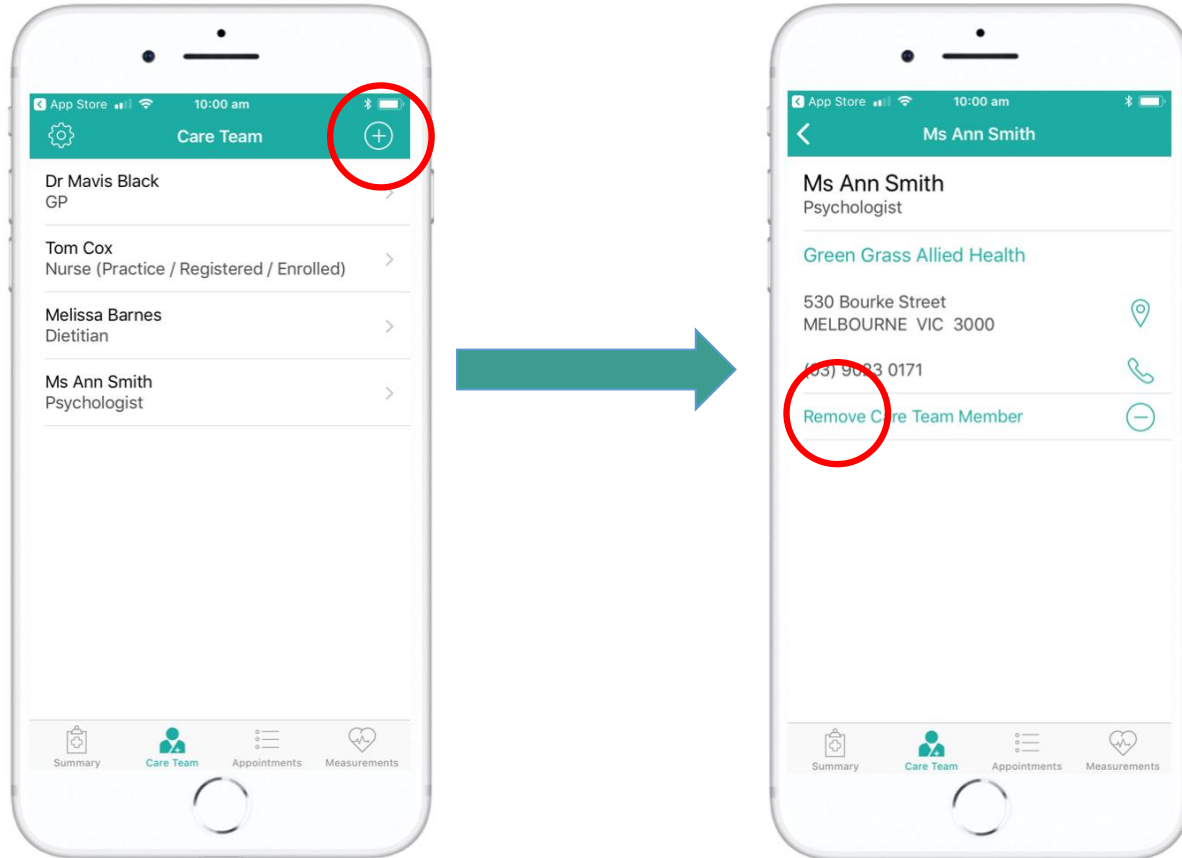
App Store 10:00 am

Care Team

Dr Mavis Black
GP

Tom Cox
Nurse (Practice / Registered / Enrolled)

Melissa Barnes
Dietitian

Ms Ann Smith
Psychologist

Summary Care Team Appointments Measurements

App Store 10:00 am

Ms Ann Smith

Ms Ann Smith
Psychologist

Green Grass Allied Health

530 Bourke Street
MELBOURNE VIC 3000

(03) 9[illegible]3 0171

Remove C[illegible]e Team Member

Summary Care Team Appointments Measurements